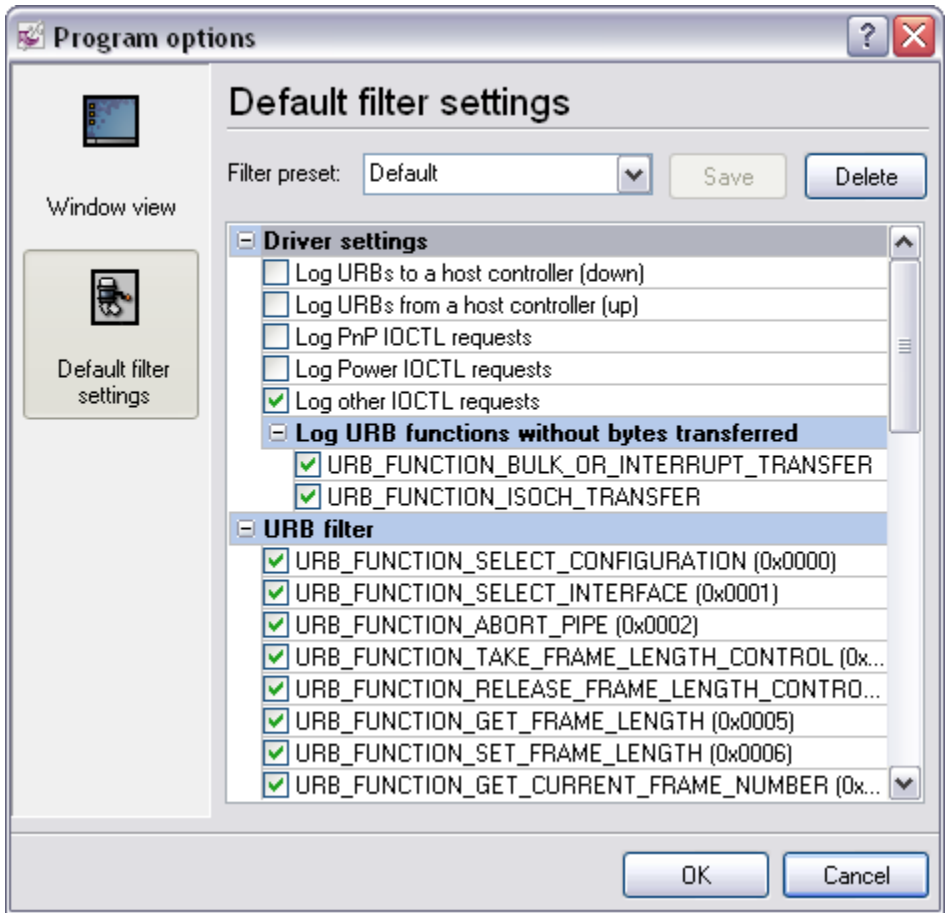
Program options

?

Window view

Default filter settings

Default filter settings

Filter preset: Default

Save

Delete

⊟ Driver settings

Log URBs to a host controller (down)

Log URBs from a host controller (up)

Log PnP IOCTL requests

Log Power IOCTL requests

Log other IOCTL requests

⊟ Log URB functions without bytes transferred

URB_FUNCTION_BULK_OR_INTERRUPT_TRANSFER

URB_FUNCTION_ISOCH_TRANSFER

⊟ URB filter

URB_FUNCTION_SELECT_CONFIGURATION (0x0000)

URB_FUNCTION_SELECT_INTERFACE (0x0001)

URB_FUNCTION_ABORT_PIPE (0x0002)

URB_FUNCTION_TAKE_FRAME_LENGTH_CONTROL (0x...

URB_FUNCTION_RELEASE_FRAME_LENGTH_CONTRO...

URB_FUNCTION_GET_FRAME_LENGTH (0x0005)

URB_FUNCTION_SET_FRAME_LENGTH (0x0006)

URB_FUNCTION_GET_CURRENT_FRAME_NUMBER (0x...

OK

Cancel